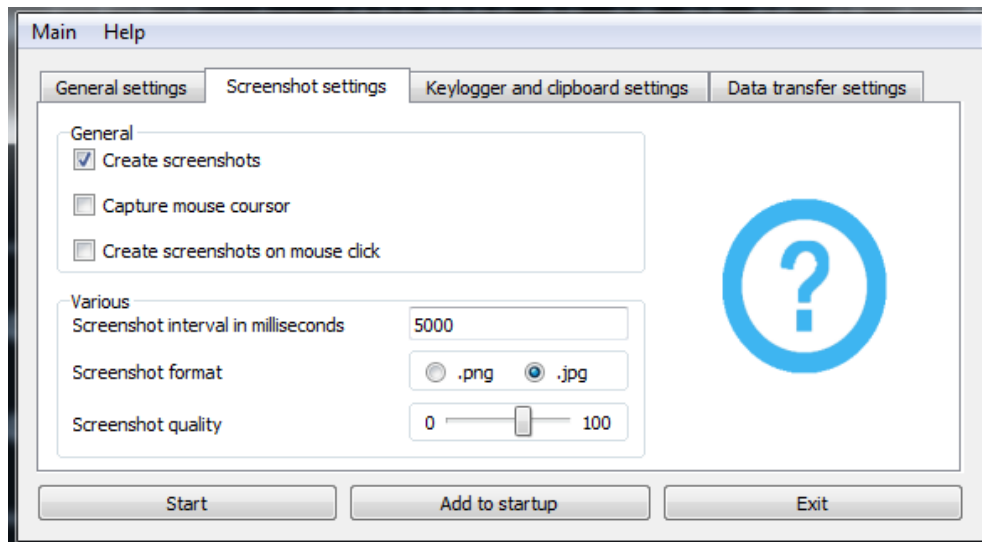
Main Help

General settings | Screenshot settings | Keylogger and clipboard settings | Data transfer settings

General
Create screenshots
Capture mouse coursor
Create screenshots on mouse click

Various
Screenshot interval in milliseconds 5000
Screenshot format .png .jpg
Screenshot quality 0 100

?

Start
Add to startup
Exit